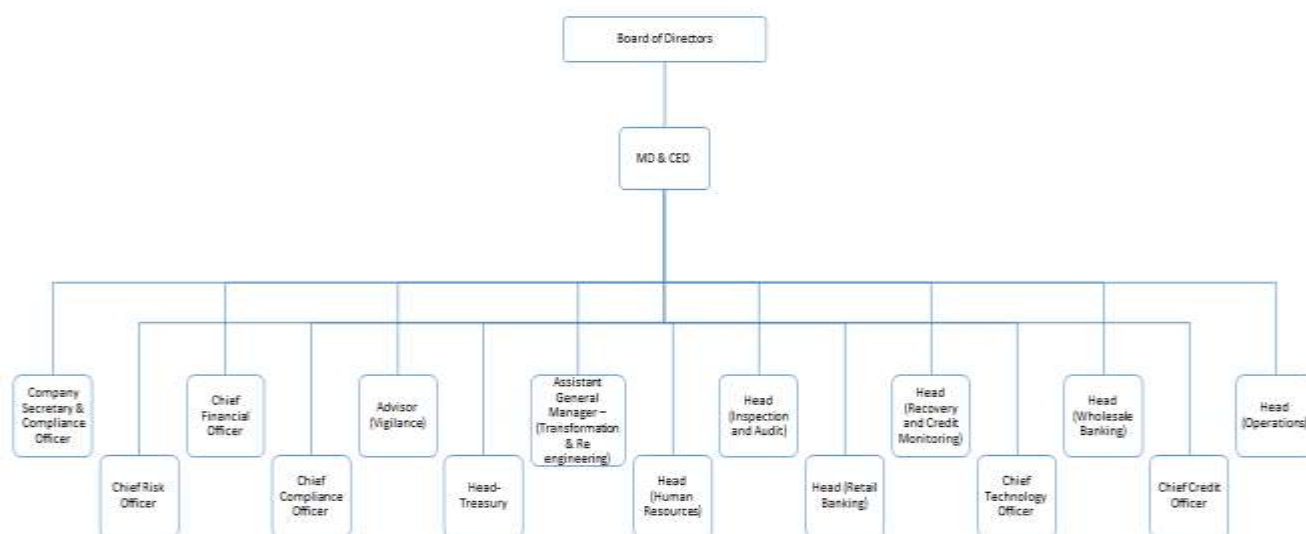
Board of Directors

MD & CEO

Company Secretary & Compliance Officer

Chief Risk Officer

Chief Financial Officer

Chief Compliance Officer

Advisor (Vigilance)

Head-Treasury

Assistant General Manager – (Transformation & Re engineering)

Head (Human Resources)

Head (Inspection and Audit)

Head (Retail Banking)

Head (Recovery and Credit Monitoring)

Chief Technology Officer

Head (Wholesale Banking)

Chief Credit Officer

Head (Operations)